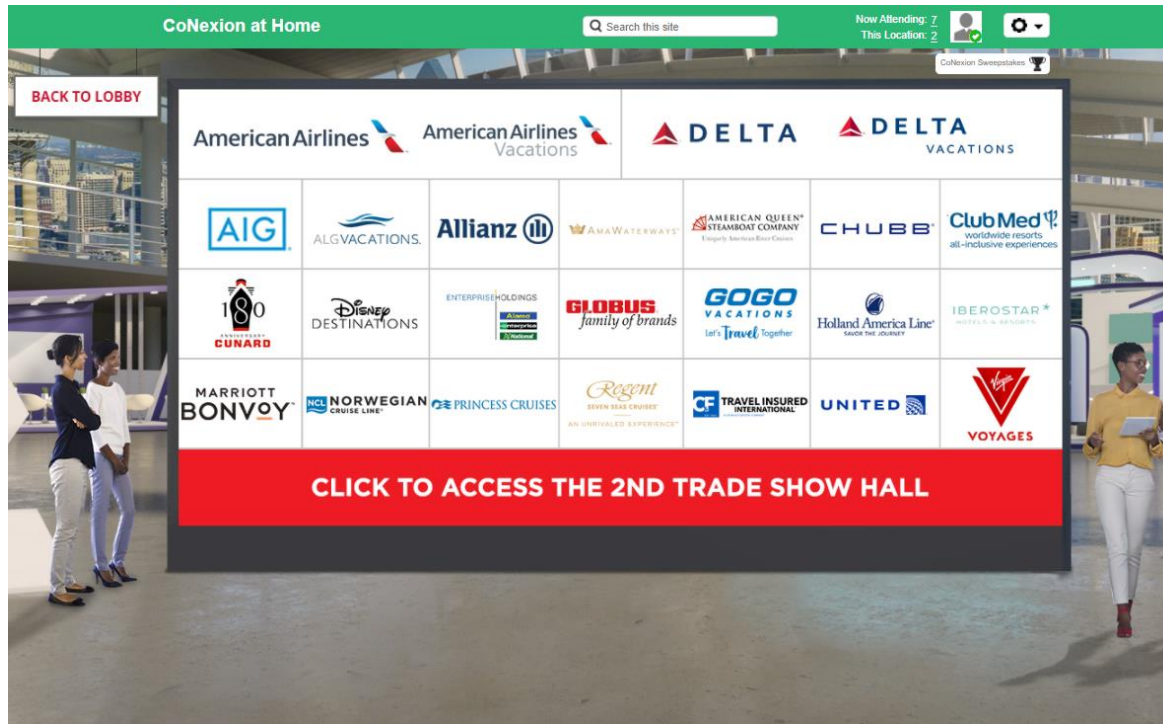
CoNexion at Home

Search this site

Now Attending: 7
This Location: 2

CoNexion Sweepstakes

BACK TO LOBBY

American Airlines

American Airlines Vacations

DELTA

DELTA VACATIONS

AIG

ALGVACATIONS.

Allianz

AMAWATERWAYS

AMERICAN QUEEN STEAMBOAT COMPANY Uniquely American River Cruises

CHUBB

ClubMed worldwide resorts all-inclusive experiences

180 ANNIVERSARY CUNARD

DISNEY DESTINATIONS

ENTERPRISEHOLDINGS Alamo enterprise National

GLOBUS family of brands

GOGO VACATIONS Let's Travel Together

Holland America Line SAVOR THE JOURNEY

IBEROSTAR HOTELS & RESORTS

MARRIOTT BONVOY

NCL NORWEGIAN CRUISE LINE

PRINCESS CRUISES

Regent SEVEN SEAS CRUISES AN UNRIVALED EXPERIENCE

TRAVEL INSURED INTERNATIONAL

UNITED

Virgin VOYAGES

CLICK TO ACCESS THE 2ND TRADE SHOW HALL